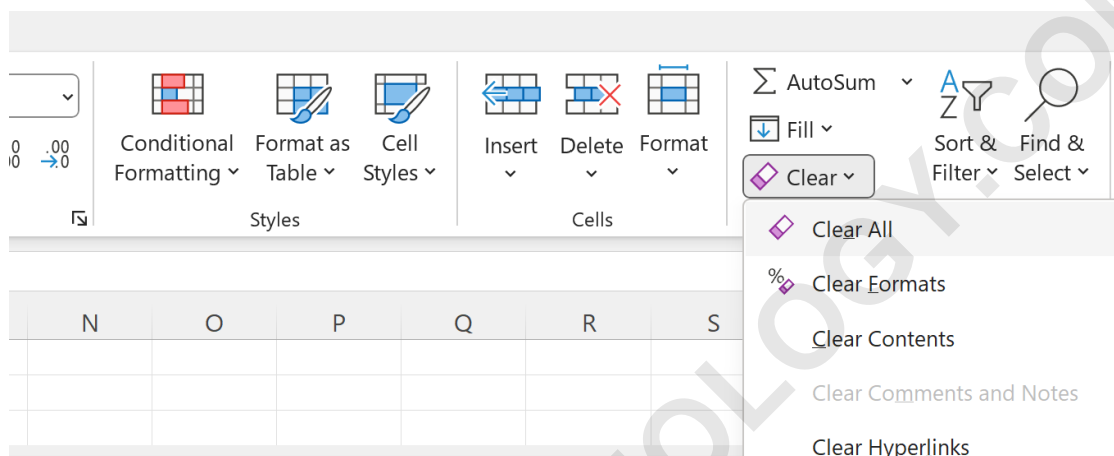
.00 →.0

Conditional Formatting

Format as Table

Cell Styles

Styles

Insert

Delete

Format

Cells

AutoSum

Fill

Clear

Sort & Filter

Find & Select

Clear All

Clear Formats

Clear Contents

Clear Comments and Notes

Clear Hyperlinks

N O P Q R S

OLOGY.CO